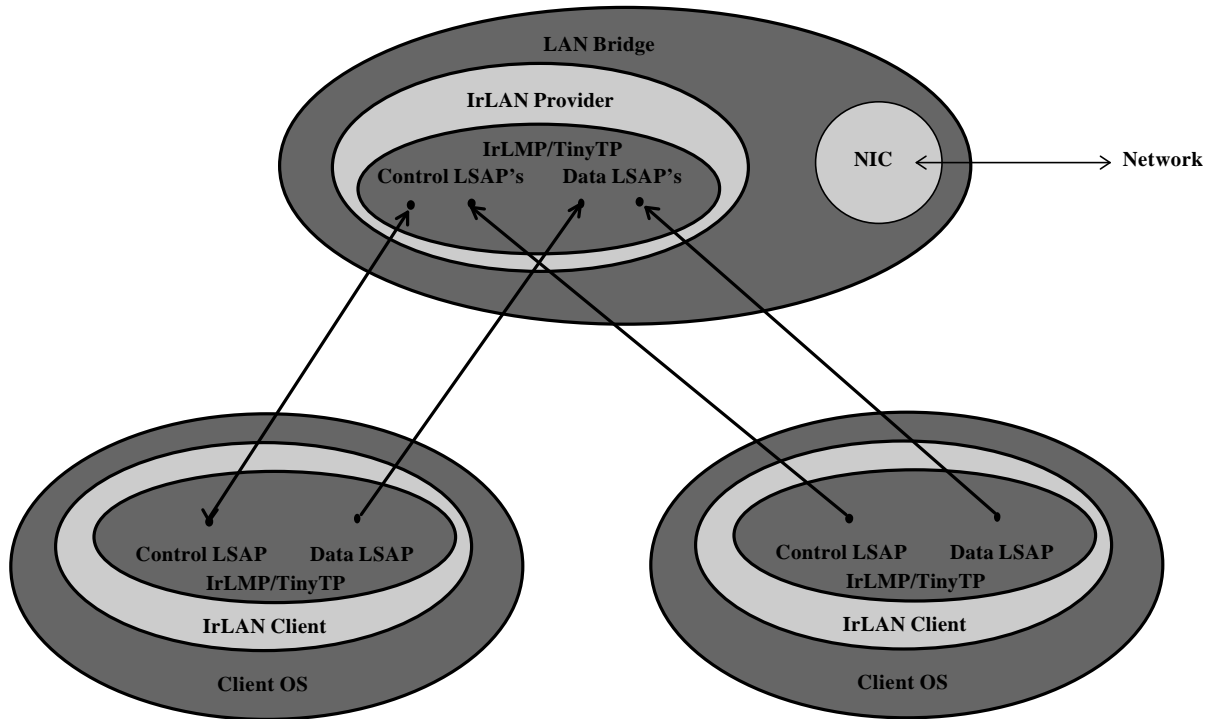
LAN Bridge

IrLAN Provider

IrLMP/TinyTP

Control LSAP's

Data LSAP's

NIC

Network

Control LSAP

Data LSAP

IrLMP/TinyTP

IrLAN Client

Client OS

Control LSAP

Data LSAP

IrLMP/TinyTP

IrLAN Client

Client OS